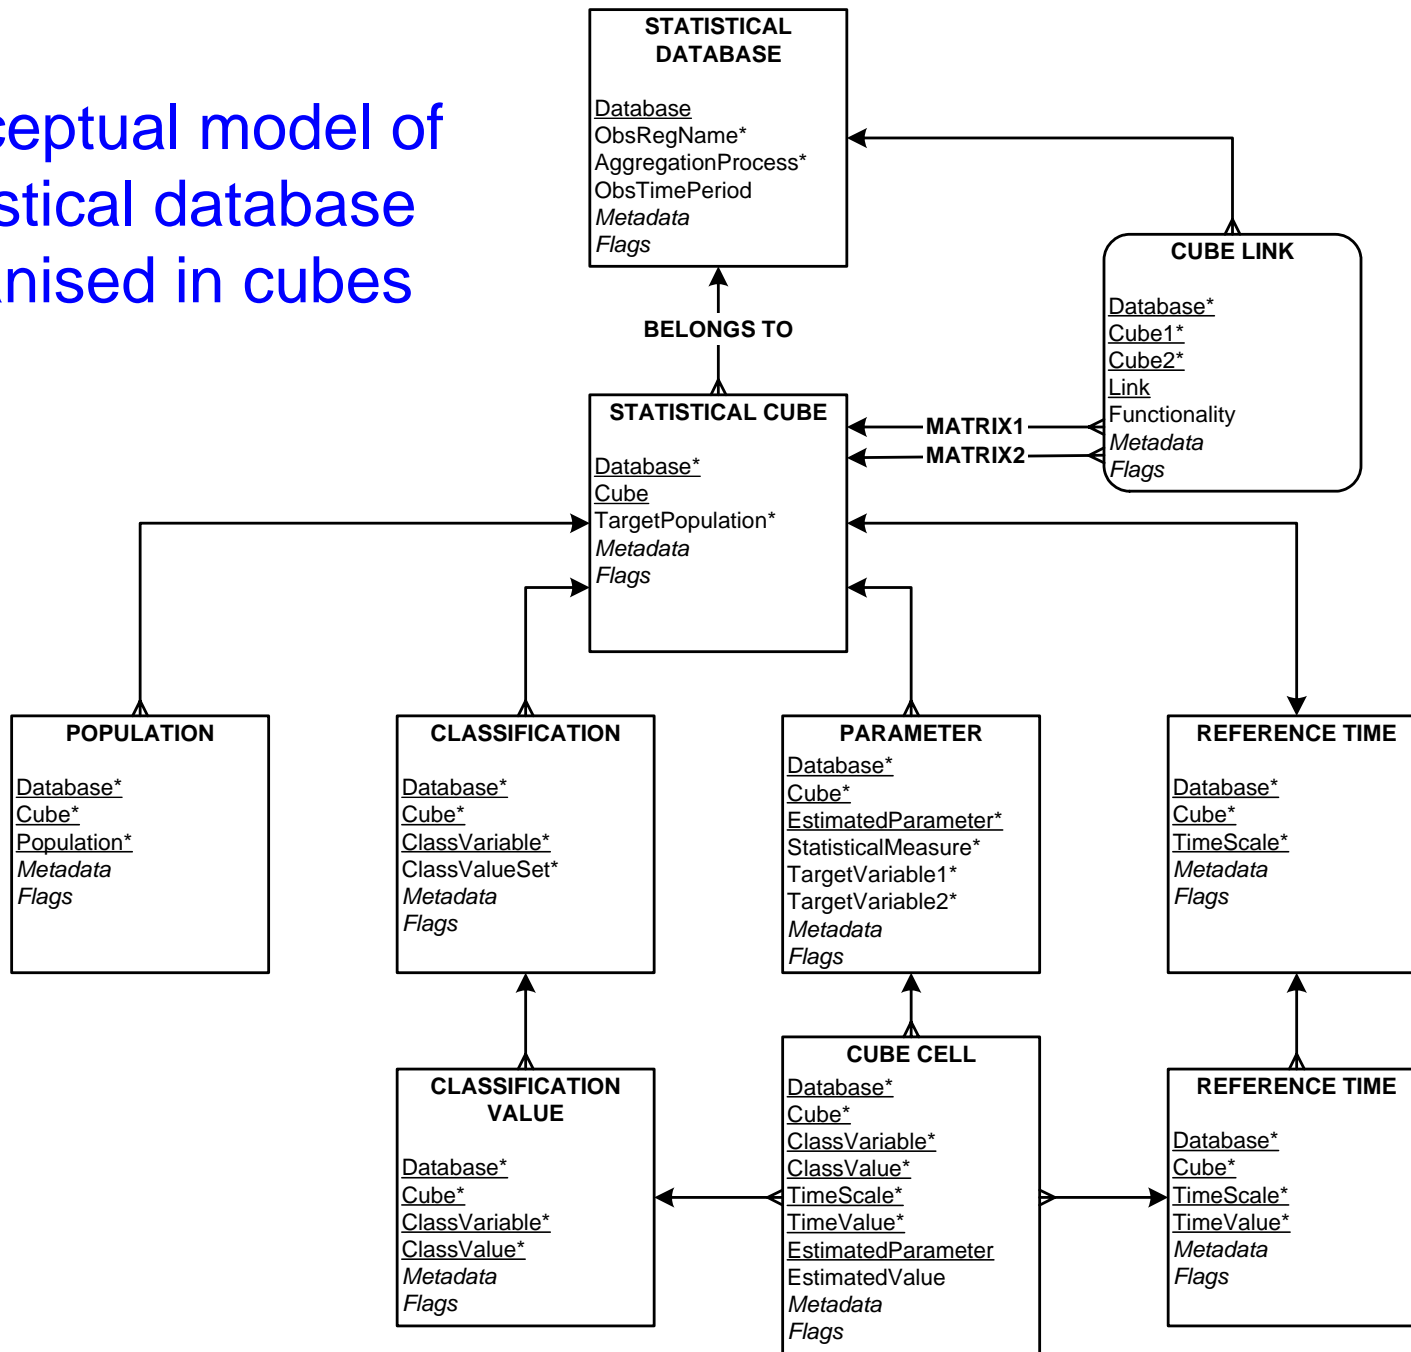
ceptual model of
stical database
nised in cubes

STATISTICAL DATABASE

Database
ObsRegName*
AggregationProcess*
ObsTimePeriod
*Metadata*
*Flags*

CUBE LINK

Database*
Cube1*
Cube2*
Link
Functionality
*Metadata*
*Flags*

BELONGS TO

STATISTICAL CUBE

Database*
Cube
TargetPopulation*
*Metadata*
*Flags*

MATRIX1
MATRIX2

POPULATION

Database*
Cube*
Population*
*Metadata*
*Flags*

CLASSIFICATION

Database*
Cube*
ClassVariable*
ClassValueSet*
*Metadata*
*Flags*

PARAMETER

Database*
Cube*
EstimatedParameter*
StatisticalMeasure*
TargetVariable1*
TargetVariable2*
*Metadata*
*Flags*

REFERENCE TIME

Database*
Cube*
TimeScale*
*Metadata*
*Flags*

CLASSIFICATION VALUE

Database*
Cube*
ClassVariable*
ClassValue*
*Metadata*
*Flags*

CUBE CELL

Database*
Cube*
ClassVariable*
ClassValue*
TimeScale*
TimeValue*
EstimatedParameter
EstimatedValue
*Metadata*
*Flags*

REFERENCE TIME

Database*
Cube*
TimeScale*
TimeValue*
*Metadata*
*Flags*